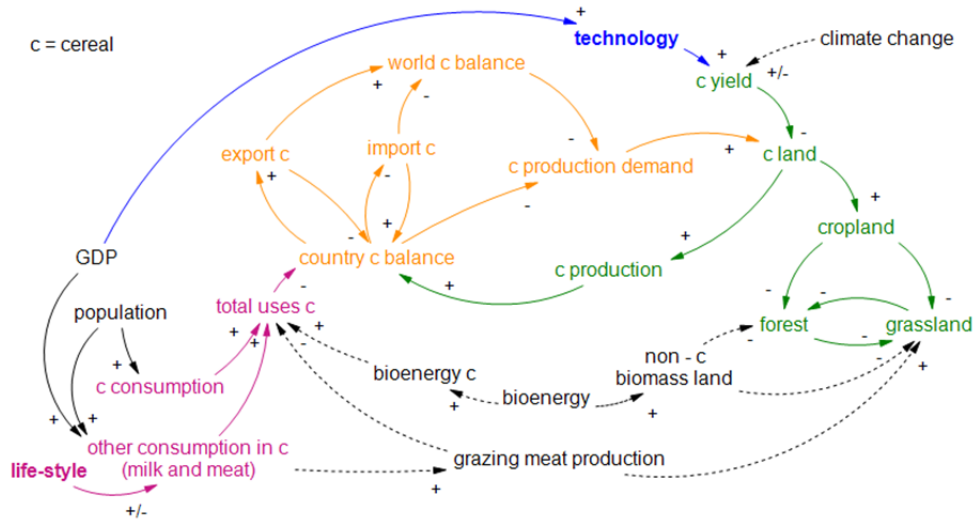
c = cereal

+
technology
+
climate change
+/-
c yield
world c balance
+
-
import c
export c
+
-
c production demand
-
+
c land
-
+
-
+
cropland
country c balance
+
c production
+
GDP
-
total uses c
+
+
-
-
forest
grassland
population
+
c consumption
+
bioenergy c
+
bioenergy
non - c
biomass land
+
-
-
+
+
+
other consumption in c
(milk and meat)
life-style
grazing meat production
+
+/-